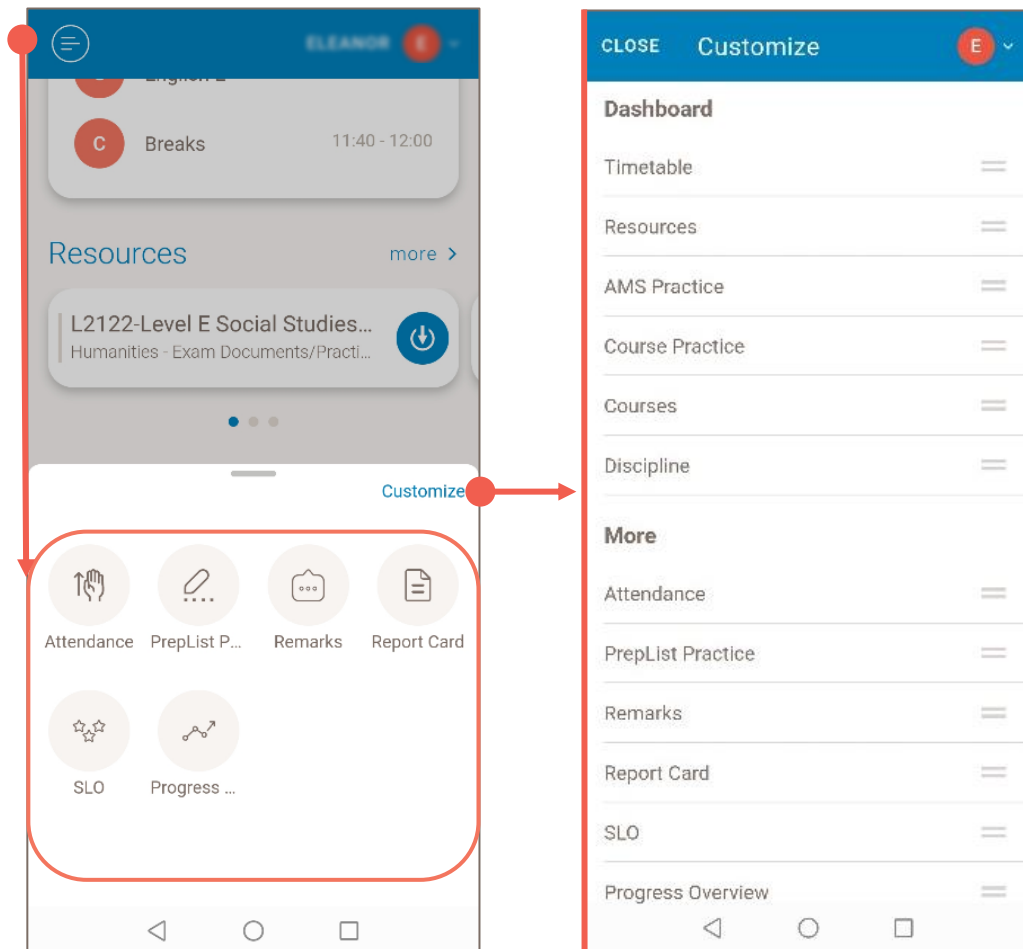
ELEANOR E

English E

C Breaks 11:40 - 12:00

Resources more >

L2122-Level E Social Studies...
Humanities - Exam Documents/Practi...

Customize

Attendance
PrepList P...
Remarks
Report Card
SLO
Progress ...

CLOSE Customize E

Dashboard
Timetable
Resources
AMS Practice
Course Practice
Courses
Discipline

More
Attendance
PrepList Practice
Remarks
Report Card
SLO
Progress Overview